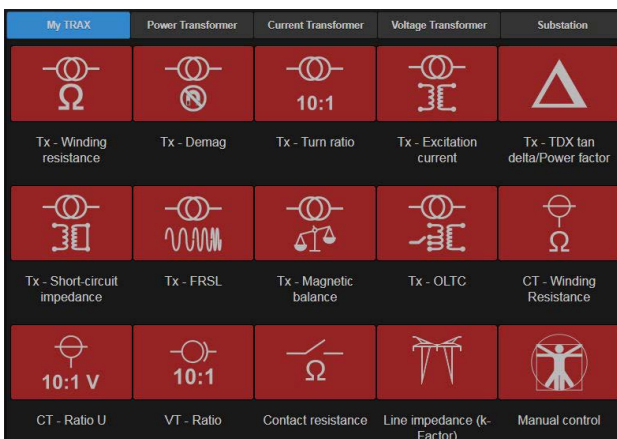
My TRAX | Power Transformer | Current Transformer | Voltage Transformer | Substation

Ω
Tx - Winding resistance

Tx - Demag

10:1
Tx - Turn ratio

Tx - Excitation current

Tx - TDX tan delta/Power factor

Tx - Short-circuit impedance

Tx - FRSL

Tx - Magnetic balance

Tx - OLTC

Ω
CT - Winding Resistance

10:1 V
CT - Ratio U

10:1
VT - Ratio

Ω
Contact resistance

Line impedance (k-Factor)

Manual control